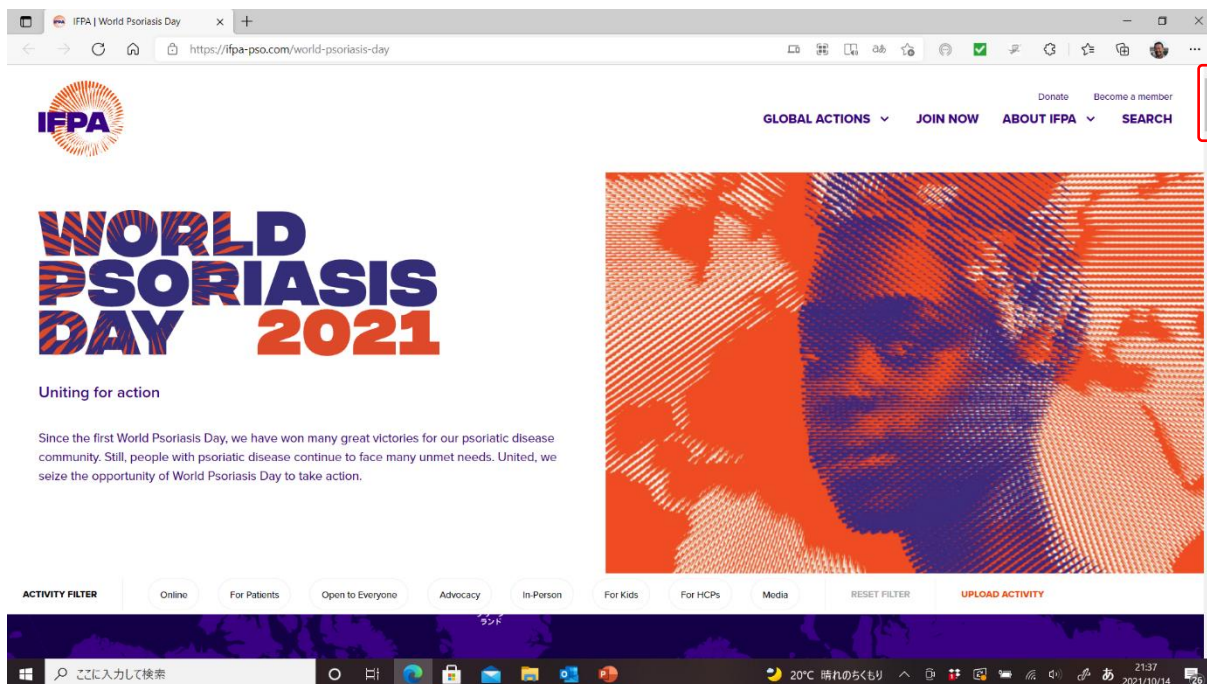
IFPA | World Psoriasis Day

https://ifpa-pso.com/world-psoriasis-day

IFPA

Donate Become a member

GLOBAL ACTIONS JOIN NOW ABOUT IFPA SEARCH

WORLD PSORIASIS DAY 2021

Uniting for action

Since the first World Psoriasis Day, we have won many great victories for our psoriatic disease community. Still, people with psoriatic disease continue to face many unmet needs. United, we seize the opportunity of World Psoriasis Day to take action.

ACTIVITY FILTER Online For Patients Open to Everyone Advocacy In-Person For Kids For HCPs Media RESET FILTER UPLOAD ACTIVITY

ランド

ここに入力して検索

20°C 晴れのちくもり あ 21:37 2021/10/14 26